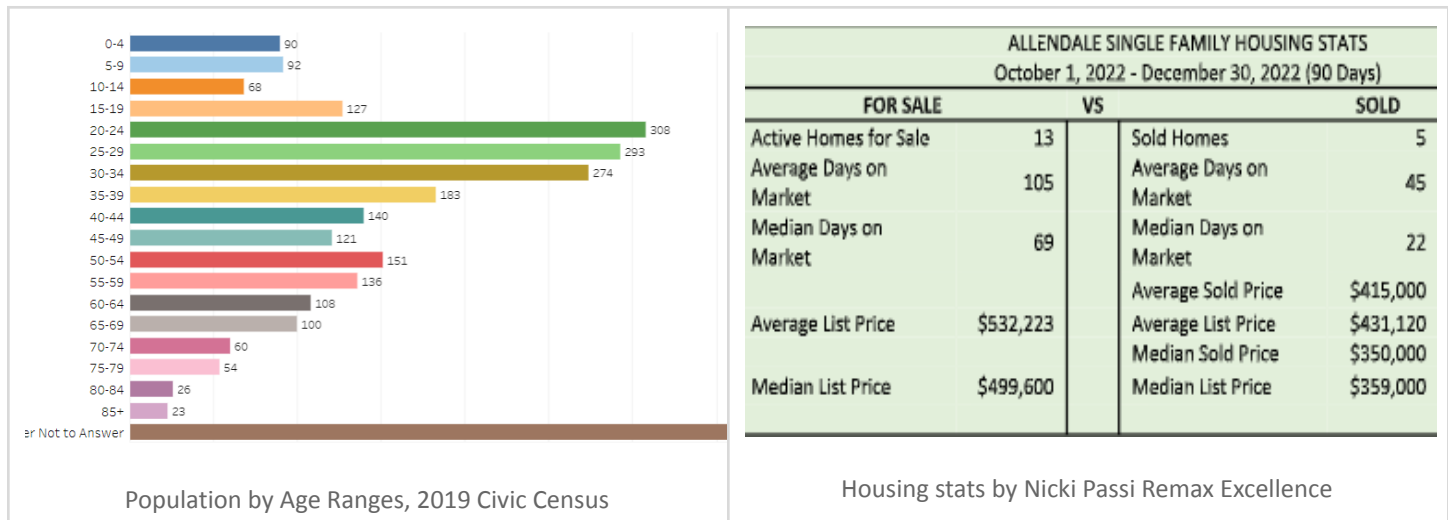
| Age | Population |
|---|---|
| 0-4 | 90 |
| 5-9 | 92 |
| 10-14 | 68 |
| 15-19 | 127 |
| 20-24 | 308 |
| 25-29 | 293 |
| 30-34 | 274 |
| 35-39 | 183 |
| 40-44 | 140 |
| 45-49 | 121 |
| 50-54 | 151 |
| 55-59 | 136 |
| 60-64 | 108 |
| 65-69 | 100 |
| 70-74 | 60 |
| 75-79 | 54 |
| 80-84 | 26 |
| 85+ | 23 |
| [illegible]er Not to Answer | |

Population by Age Ranges, 2019 Civic Census

ALLENDALE SINGLE FAMILY HOUSING STATS
October 1, 2022 - December 30, 2022 (90 Days)

| FOR SALE | | VS | | SOLD |
|---|---|---|---|---|
| Active Homes for Sale | 13 | | Sold Homes | 5 |
| Average Days on Market | 105 | | Average Days on Market | 45 |
| Median Days on Market | 69 | | Median Days on Market | 22 |
| | | | Average Sold Price | $415,000 |
| Average List Price | $532,223 | | Average List Price | $431,120 |
| | | | Median Sold Price | $350,000 |
| Median List Price | $499,600 | | Median List Price | $359,000 |

Housing stats by Nicki Passi Remax Excellence